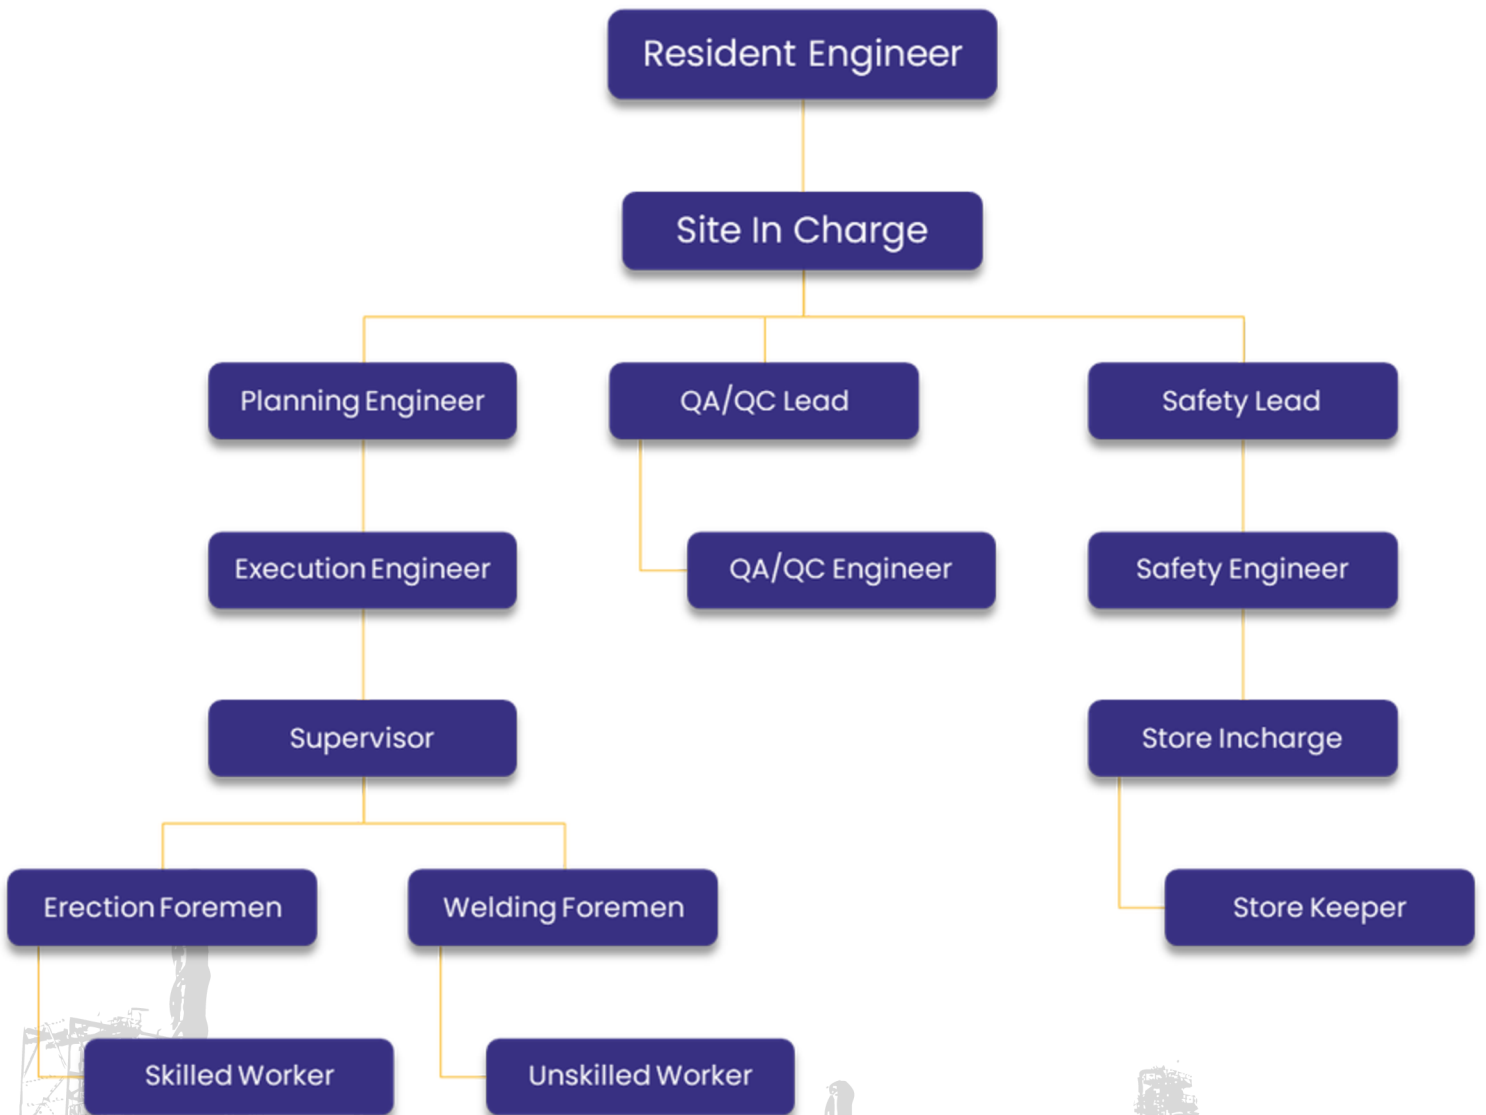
Resident Engineer

Site In Charge

Planning Engineer

QA/QC Lead

Safety Lead

Execution Engineer

QA/QC Engineer

Safety Engineer

Supervisor

Store Incharge

Erection Foremen

Welding Foremen

Store Keeper

Skilled Worker

Unskilled Worker